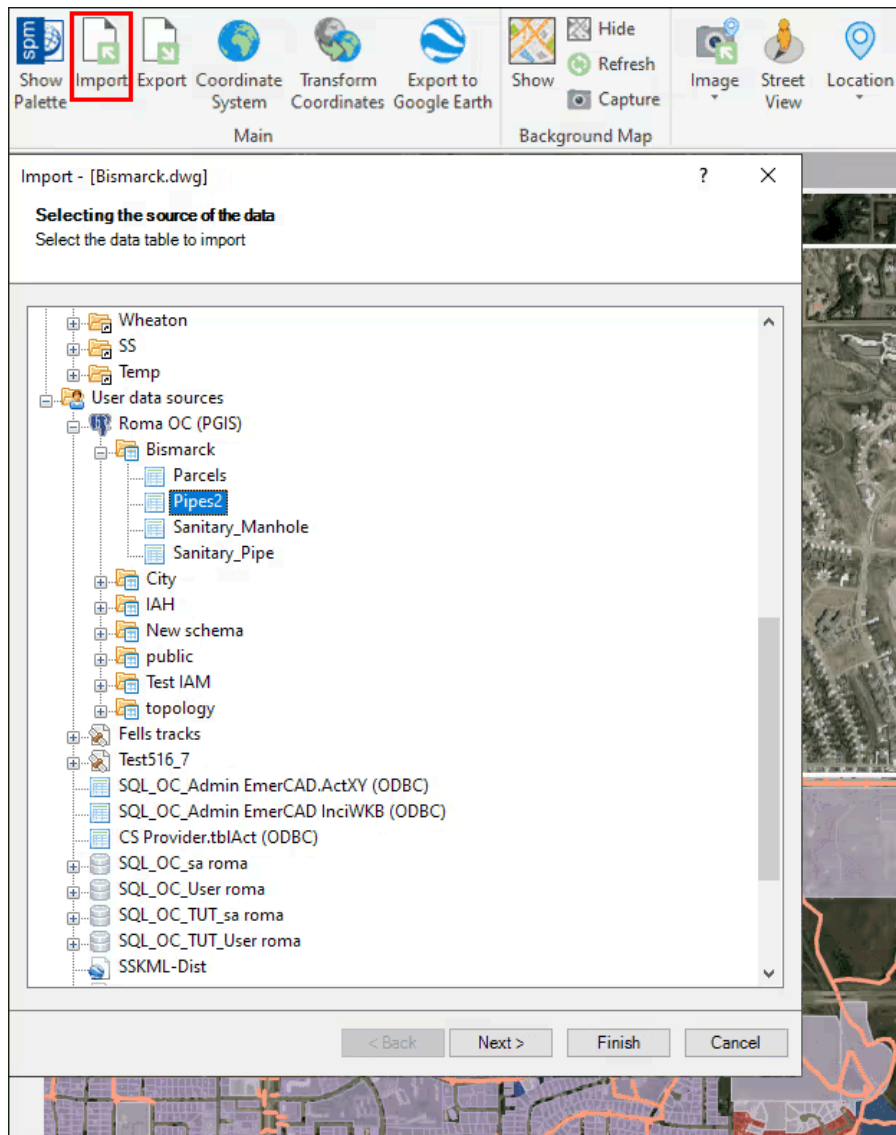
spm Show Palette Import Export Coordinate System Transform Coordinates Export to Google Earth
Main
Show Hide Refresh Capture
Background Map
Image Street View Location

Import - [Bismarck.dwg] ? X

Selecting the source of the data
Select the data table to import

Wheaton
SS
Temp
User data sources
Roma OC (PGIS)
Bismarck
Parcels
Pipes2
Sanitary_Manhole
Sanitary_Pipe
City
IAH
New schema
public
Test IAM
topology
Fells tracks
Test516_7
SQL_OC_Admin EmerCAD.ActXY (ODBC)
SQL_OC_Admin EmerCAD InciWKB (ODBC)
CS Provider.tblAct (ODBC)
SQL_OC_sa roma
SQL_OC_User roma
SQL_OC_TUT_sa roma
SQL_OC_TUT_User roma
SSKML-Dist

< Back Next > Finish Cancel